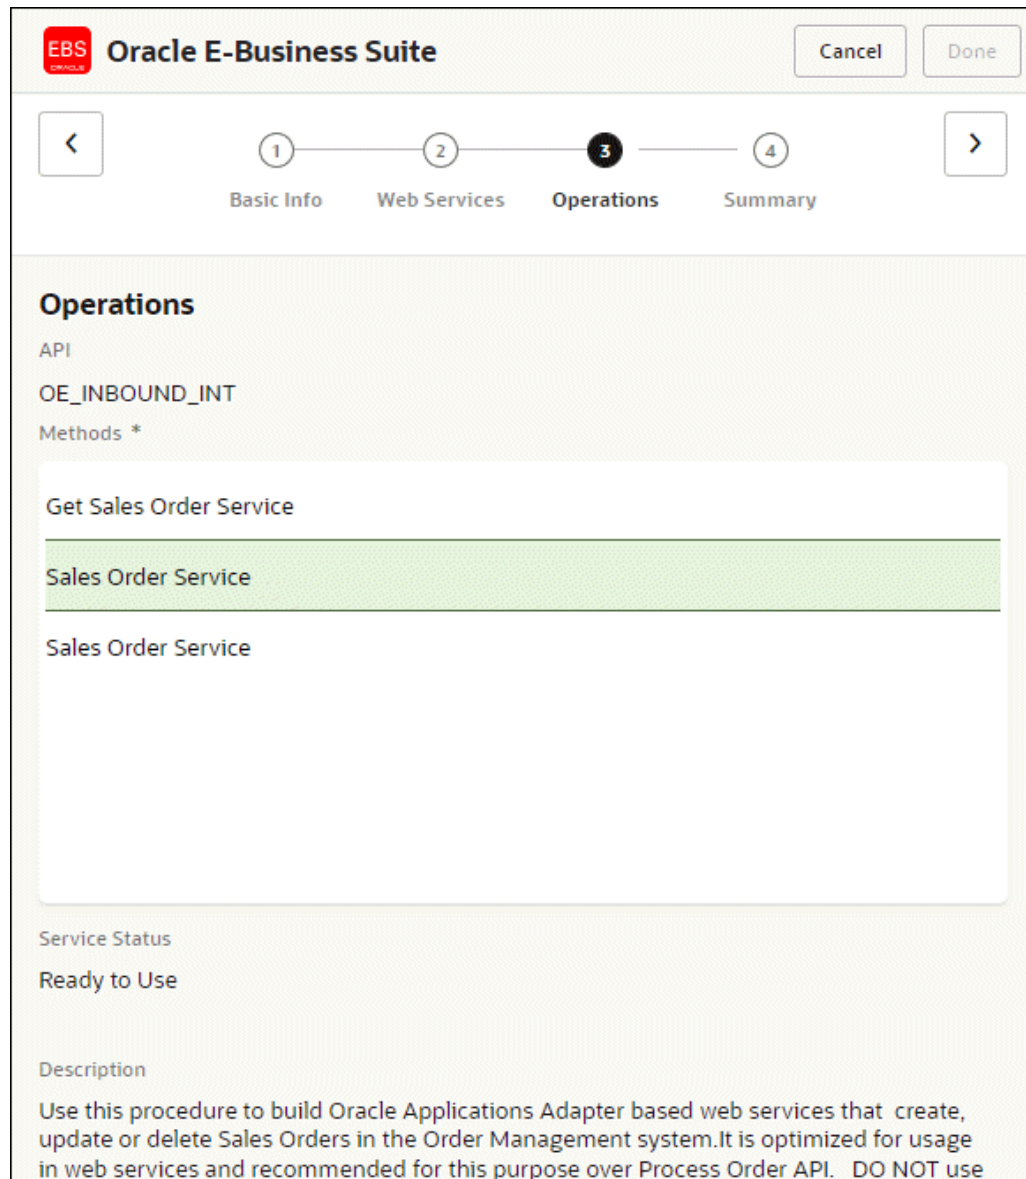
EBS ORACLE Oracle E-Business Suite

Cancel Done

1 Basic Info
2 Web Services
3 Operations
4 Summary

Operations

API

OE_INBOUND_INT

Methods *

Get Sales Order Service

Sales Order Service

Sales Order Service

Service Status

Ready to Use

Description

Use this procedure to build Oracle Applications Adapter based web services that create, update or delete Sales Orders in the Order Management system.It is optimized for usage in web services and recommended for this purpose over Process Order API. DO NOT use